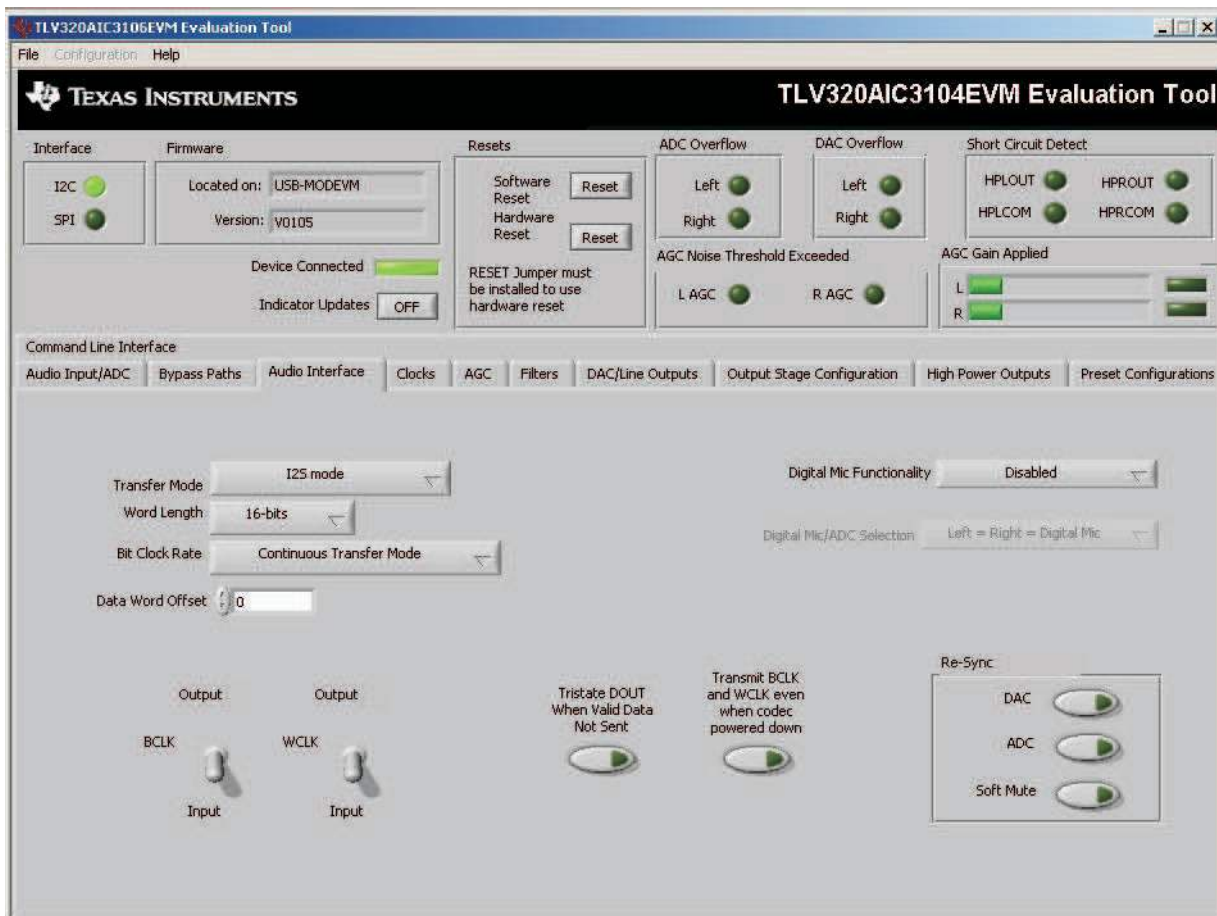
TLV320AIC3106EVM Evaluation Tool

File Configuration Help

TEXAS INSTRUMENTS

TLV320AIC3104EVM Evaluation Tool

Interface
I2C
SPI

Firmware
Located on: USB-MODEVM
Version: V0105

Device Connected
Indicator Updates OFF

Resets
Software Reset Reset
Hardware Reset Reset
RESET Jumper must be installed to use hardware reset

ADC Overflow
Left
Right

DAC Overflow
Left
Right

AGC Noise Threshold Exceeded
L AGC
R AGC

Short Circuit Detect
HPLOUT
HPROUT
HPLCOM
HPRCOM

AGC Gain Applied
L
R

Command Line Interface

Audio Input/ADC | Bypass Paths | Audio Interface | Clocks | AGC | Filters | DAC/Line Outputs | Output Stage Configuration | High Power Outputs | Preset Configurations

Transfer Mode I2S mode
Word Length 16-bits
Bit Clock Rate Continuous Transfer Mode
Data Word Offset 0

Digital Mic Functionality Disabled
Digital Mic/ADC Selection Left = Right = Digital Mic

Output
BCLK
Input

Output
WCLK
Input

Tristate DOUT When Valid Data Not Sent

Transmit BCLK and WCLK even when codec powered down

Re-Sync
DAC
ADC
Soft Mute